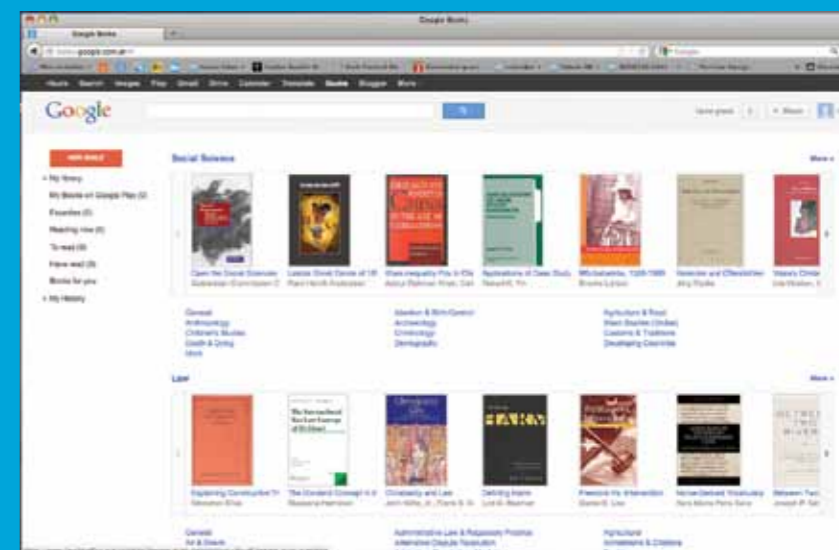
Google Books

Google Books

books.google.com.ar

+You Search Images Play Gmail Drive Calendar Translate Books Blogger More

Google

Social Science

More »

Add Books

My library

My Books on Google Play (0)

Favorites (0)

Reading now (0)

To read (0)

Have read (0)

Books for you

My History

Open the Social Sciences

Leaves Great Center of UN

Share inequality Pro in Elite

Applications of Case Study

Mitchelsenia, 1926-1986

Selected and Effective

General

Anthropology

Children's Studies

Death & Dying

More

Abortion & Birth Control

Archaeology

Criminology

Demography

Agriculture & Food

Black Studies (Global)

Customs & Traditions

Developing Countries

Law

More »

Explaining Constructive

The Standard Concept in 2

Christianity and Law

Defining Harm

Freedom for Intervention

Sense-Derived Vocabulary

Between Two

General

Air & Space

Administrative Law & Regulatory Practice

Alternative Dispute Resolution

Agricultural

Antitrust & Citations